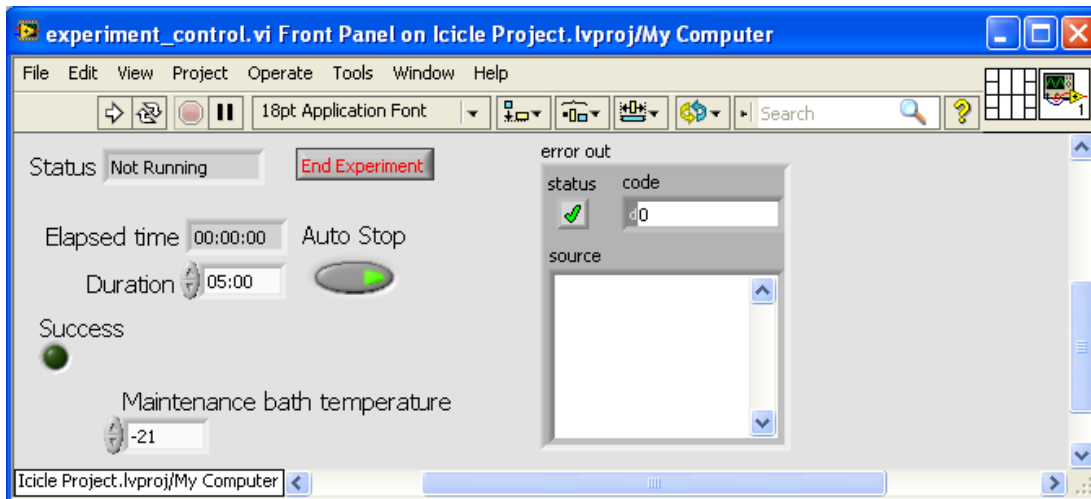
experiment_control.vi Front Panel on Icicle Project.lvproj/My Computer

File Edit View Project Operate Tools Window Help

18pt Application Font

Search

Status Not Running

End Experiment

error out

status code

d0

source

Elapsed time 00:00:00

Auto Stop

Duration 05:00

Success

Maintenance bath temperature

-21

Icicle Project.lvproj/My Computer